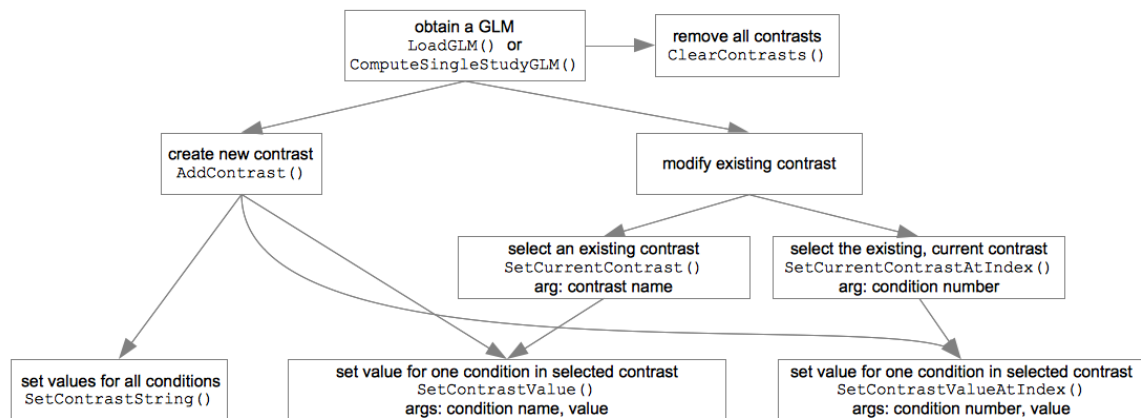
obtain a GLM
LoadGLM() or
ComputeSingleStudyGLM()

remove all contrasts
ClearContrasts()

create new contrast
AddContrast()

modify existing contrast

select an existing contrast
SetCurrentContrast()
arg: contrast name

select the existing, current contrast
SetCurrentContrastAtIndex()
arg: condition number

set values for all conditions
SetContrastString()

set value for one condition in selected contrast
SetContrastValue()
args: condition name, value

set value for one condition in selected contrast
SetContrastValueAtIndex()
args: condition number, value